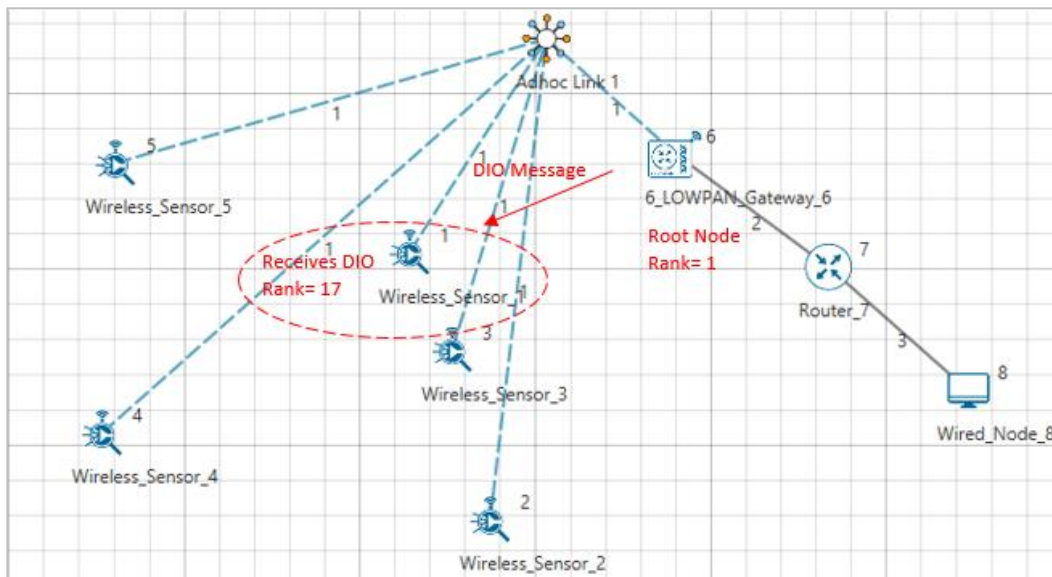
Adhoc Link 1

1

1

5

Wireless_Sensor_5

1

DIO Message

6

6_LOWPAN_Gateway_6

1

1

1

Receives DIO
Rank= 17

Wireless_Sensor_1

2

Root Node
Rank= 1

7

Router_7

3

3

Wireless_Sensor_3

8

Wired_Node_8

4

Wireless_Sensor_4

2

Wireless_Sensor_2